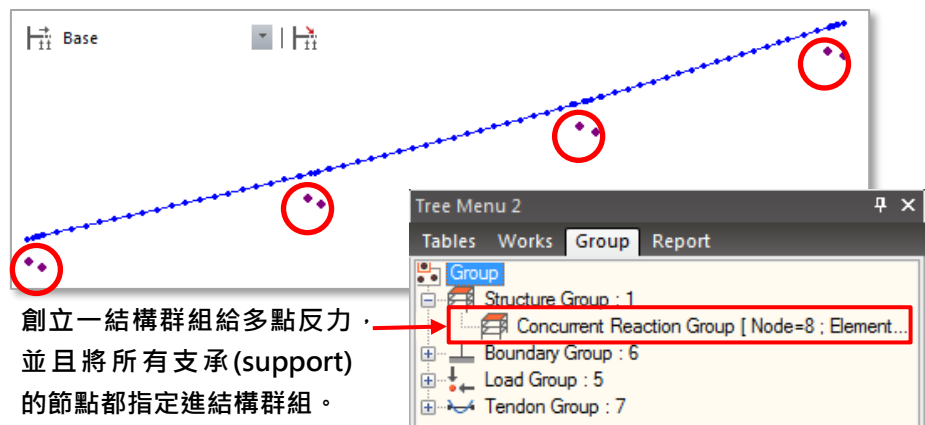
Base

Tree Menu 2

Tables Works Group Report

Group

Structure Group : 1

Concurrent Reaction Group [ Node=8 ; Element...

Boundary Group : 6

Load Group : 5

Tendon Group : 7

創立一結構群組給多點反力，並且將所有支承(support)的節點都指定進結構群組。